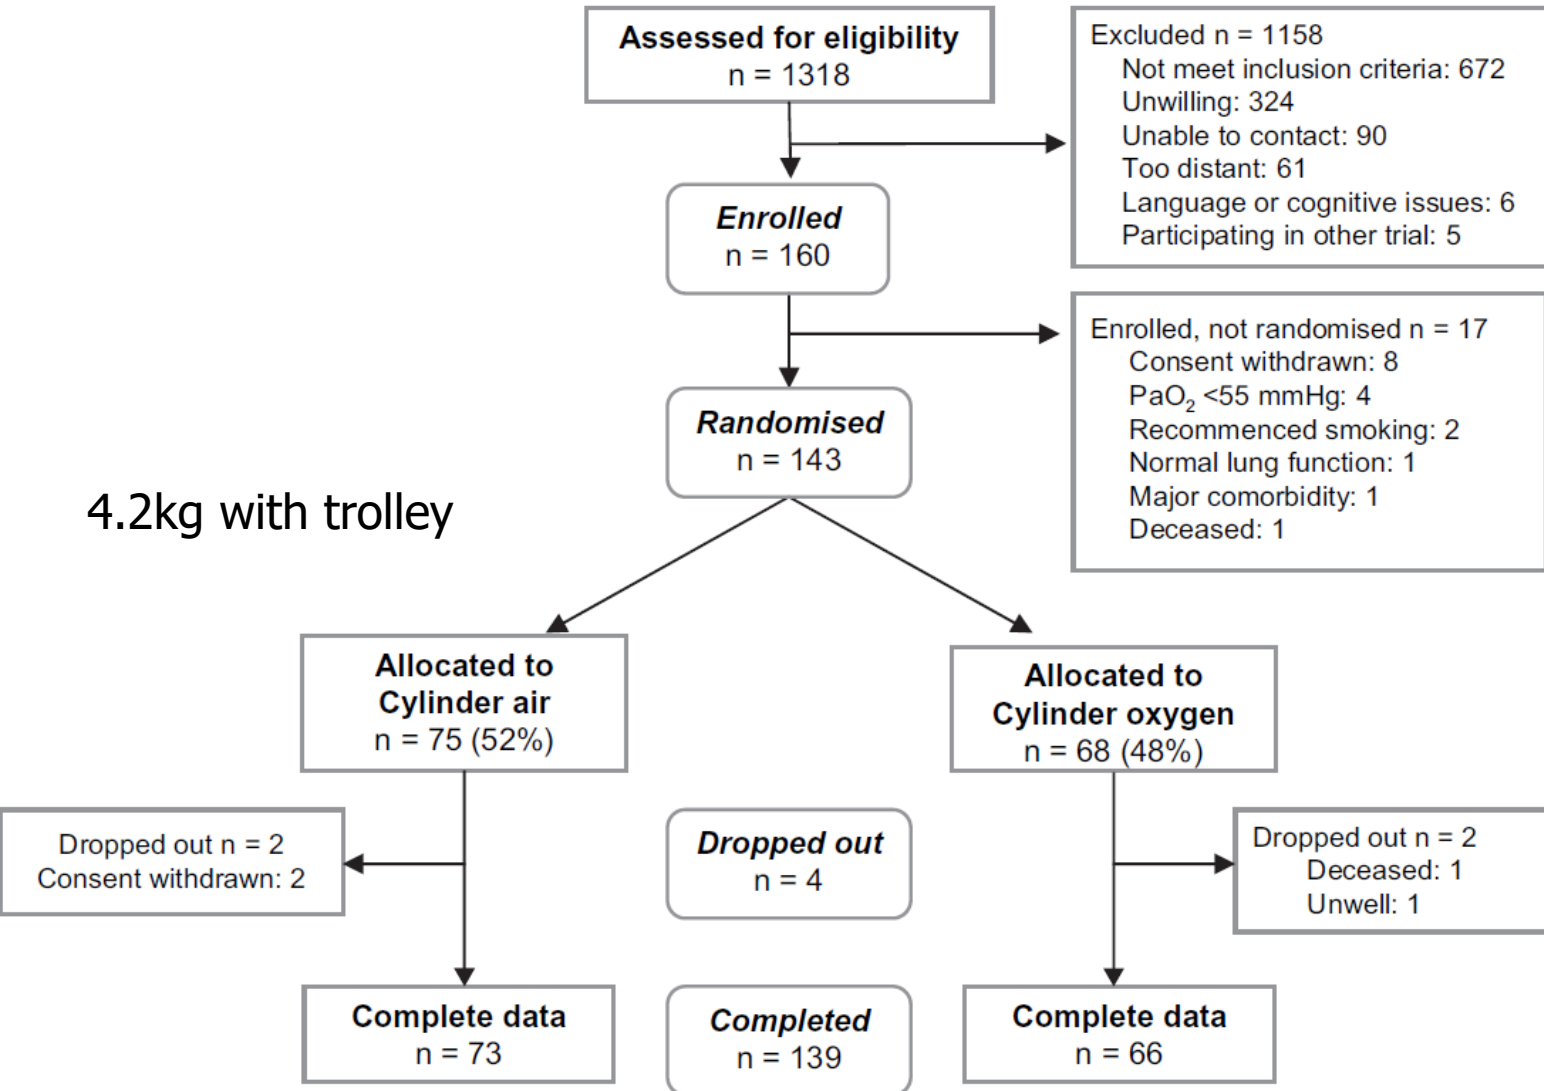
Assessed for eligibility
n = 1318

Excluded n = 1158
Not meet inclusion criteria: 672
Unwilling: 324
Unable to contact: 90
Too distant: 61
Language or cognitive issues: 6
Participating in other trial: 5

Enrolled
n = 160

Enrolled, not randomised n = 17
Consent withdrawn: 8
$PaO_2$ <55 mmHg: 4
Recommenced smoking: 2
Normal lung function: 1
Major comorbidity: 1
Deceased: 1

Randomised
n = 143

4.2kg with trolley

Allocated to
Cylinder air
n = 75 (52%)

Allocated to
Cylinder oxygen
n = 68 (48%)

Dropped out n = 2
Consent withdrawn: 2

Dropped out
n = 4

Dropped out n = 2
Deceased: 1
Unwell: 1

Complete data
n = 73

Completed
n = 139

Complete data
n = 66